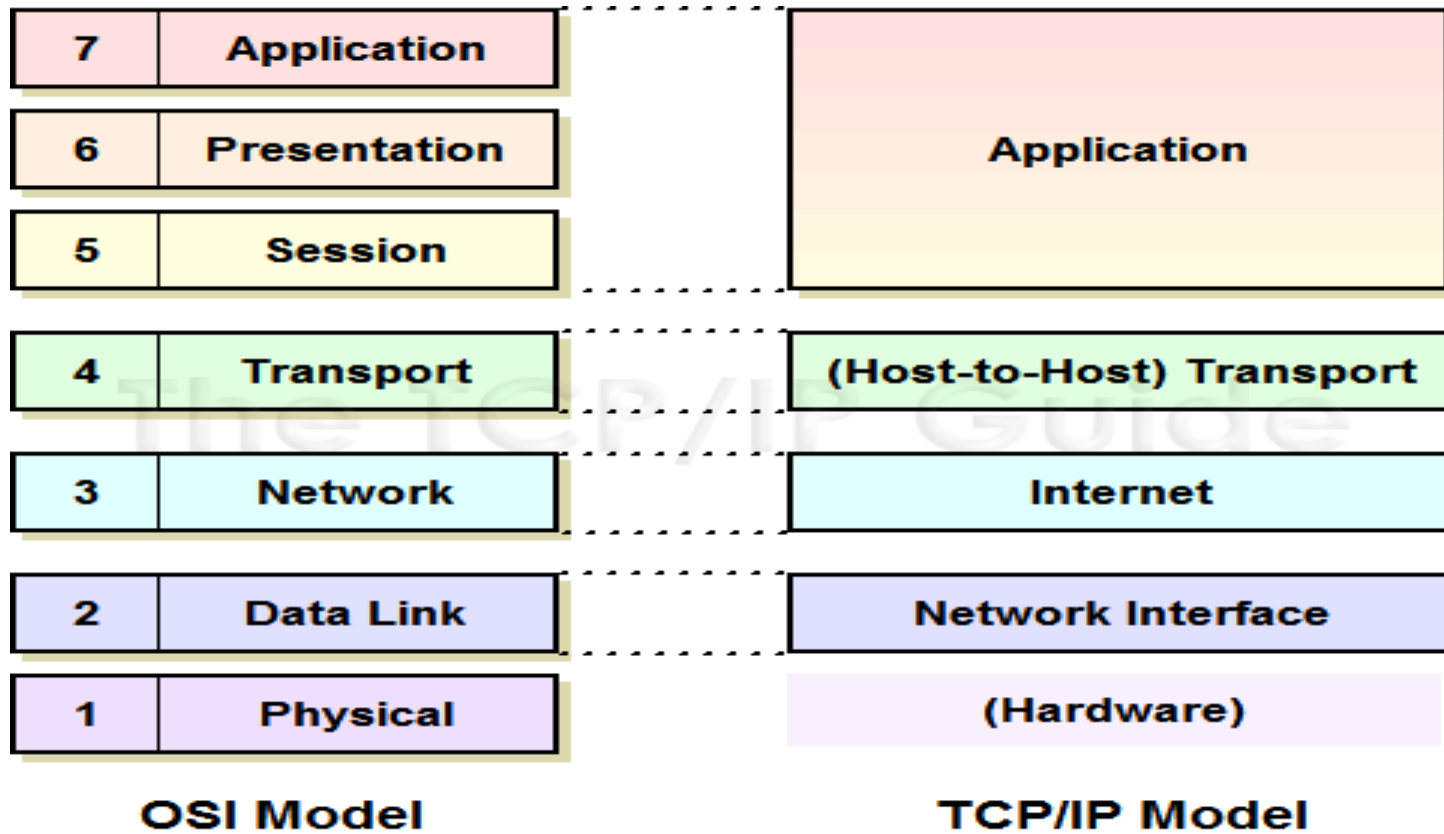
| 7 | Application |
|---|---|
| 6 | Presentation |
| 5 | Session |
| 4 | Transport |
| 3 | Network |
| 2 | Data Link |
| 1 | Physical |

OSI Model

| Application |
|---|
| (Host-to-Host) Transport |
| Internet |
| Network Interface |
| (Hardware) |

TCP/IP Model

The TCP/IP Guide